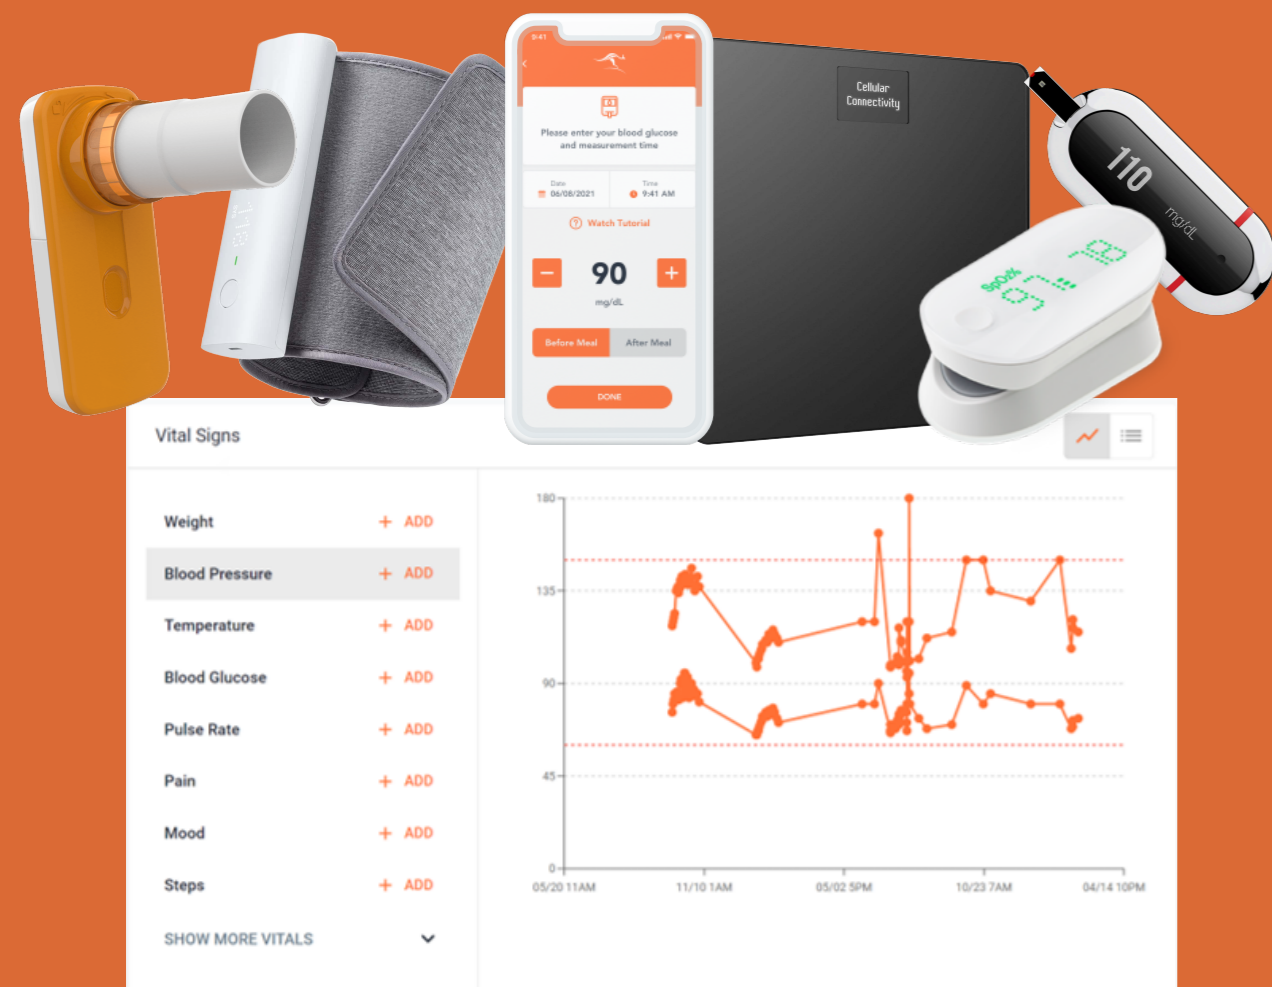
9:41

Please enter your blood glucose and measurement time

Date 06/08/2021

Time 9:41 AM

Watch Tutorial

−

90

+

mg/dL

Before Meal

After Meal

DONE

Cellular Connectivity

110 mg/dL

SpO2% 97 78

Vital Signs

Weight + ADD

Blood Pressure + ADD

Temperature + ADD

Blood Glucose + ADD

Pulse Rate + ADD

Pain + ADD

Mood + ADD

Steps + ADD

SHOW MORE VITALS

180
135
90
45
0

05/20 11AM
11/10 1AM
05/02 5PM
10/23 7AM
04/14 10PM